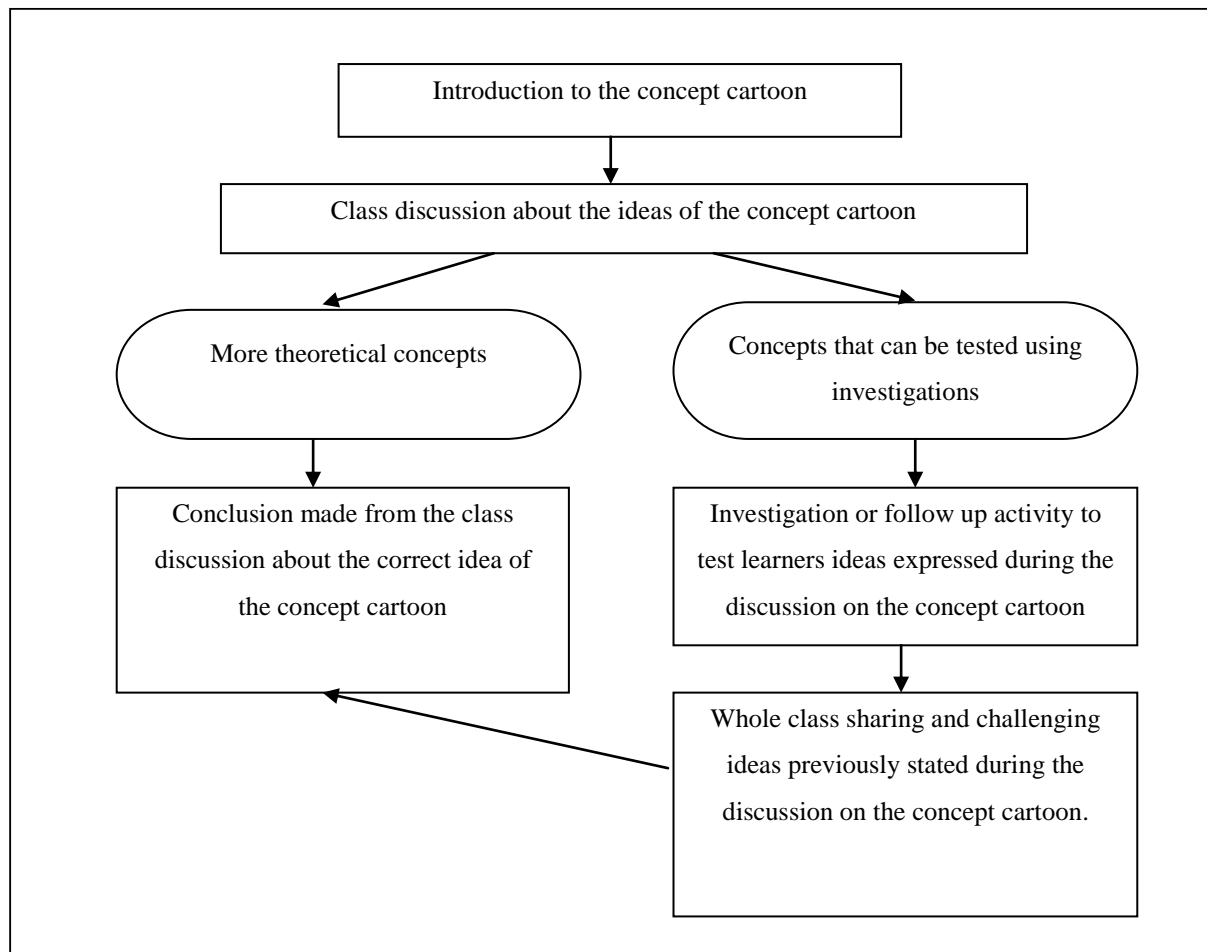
Introduction to the concept cartoon

Class discussion about the ideas of the concept cartoon

More theoretical concepts

Concepts that can be tested using investigations

Conclusion made from the class discussion about the correct idea of the concept cartoon

Investigation or follow up activity to test learners ideas expressed during the discussion on the concept cartoon

Whole class sharing and challenging ideas previously stated during the discussion on the concept cartoon.